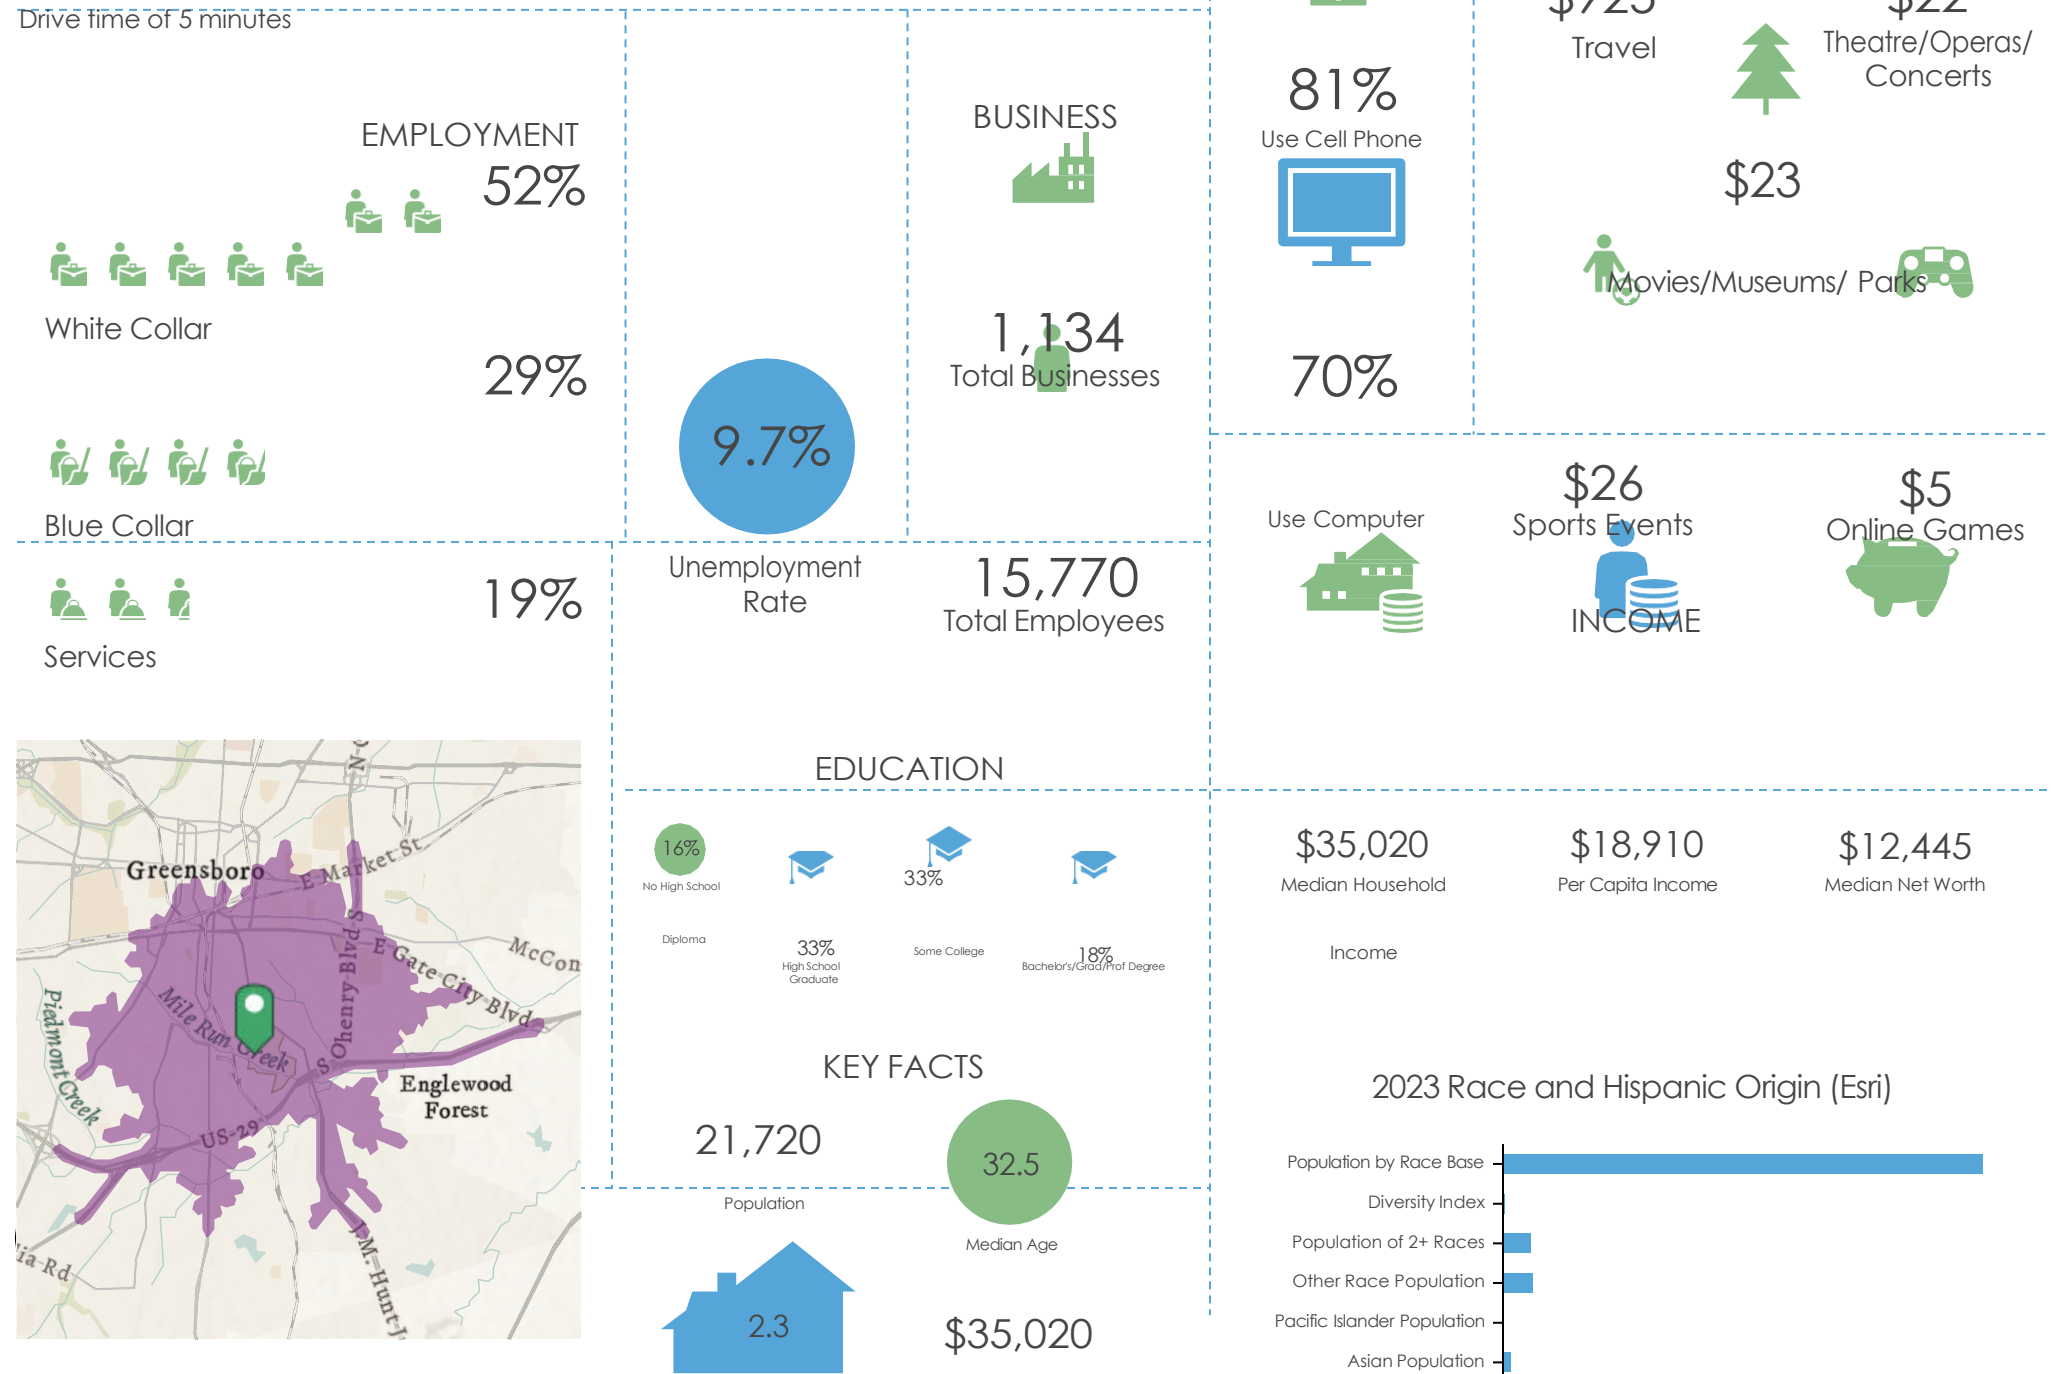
Drive time of 5 minutes

EMPLOYMENT
52%
White Collar
29%
Blue Collar
19%
Services

9.7%
Unemployment Rate

BUSINESS
1,134
Total Businesses

15,770
Total Employees

81%
Use Cell Phone
70%
Use Computer

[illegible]
Travel
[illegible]
Theatre/Operas/ Concerts
$23
Movies/Museums/ Parks

$26
Sports Events
INCOME
$5
Online Games

Greensboro
E Market St
E Gate City Blvd
McCon
S Ohenry Blvd
Mile Run Creek
Piedmont Creek
Englewood Forest
US-29
ia Rd
M-Hunt

EDUCATION
16%
No High School
Diploma
33%
High School Graduate
33%
Some College
18%
Bachelor's/Grad/Prof Degree

KEY FACTS
21,720
Population
32.5
Median Age
2.3
$35,020

$35,020
Median Household
Income
$18,910
Per Capita Income
$12,445
Median Net Worth

2023 Race and Hispanic Origin (Esri)
Population by Race Base
Diversity Index
Population of 2+ Races
Other Race Population
Pacific Islander Population
Asian Population